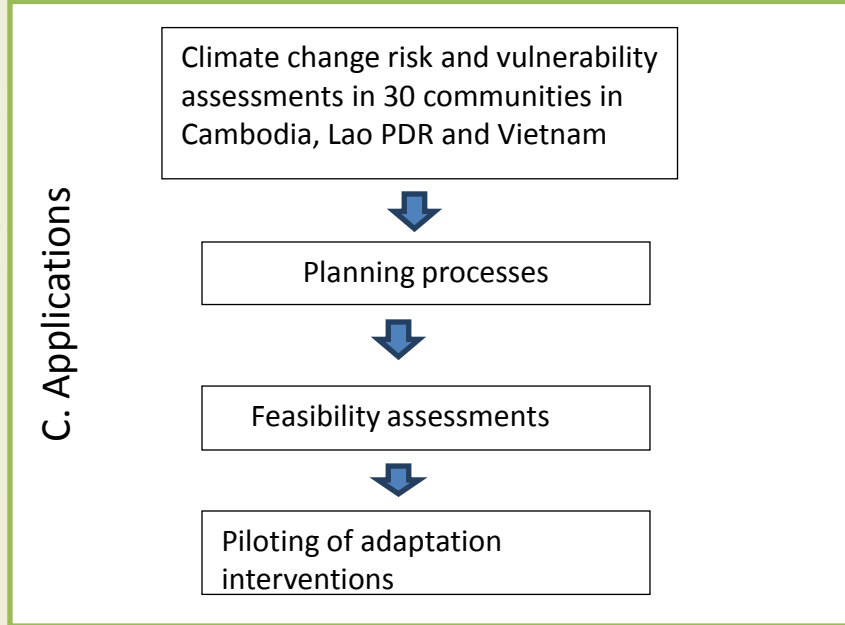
C. Applications

Climate change risk and vulnerability assessments in 30 communities in Cambodia, Lao PDR and Vietnam

Planning processes

Feasibility assessments

Piloting of adaptation interventions